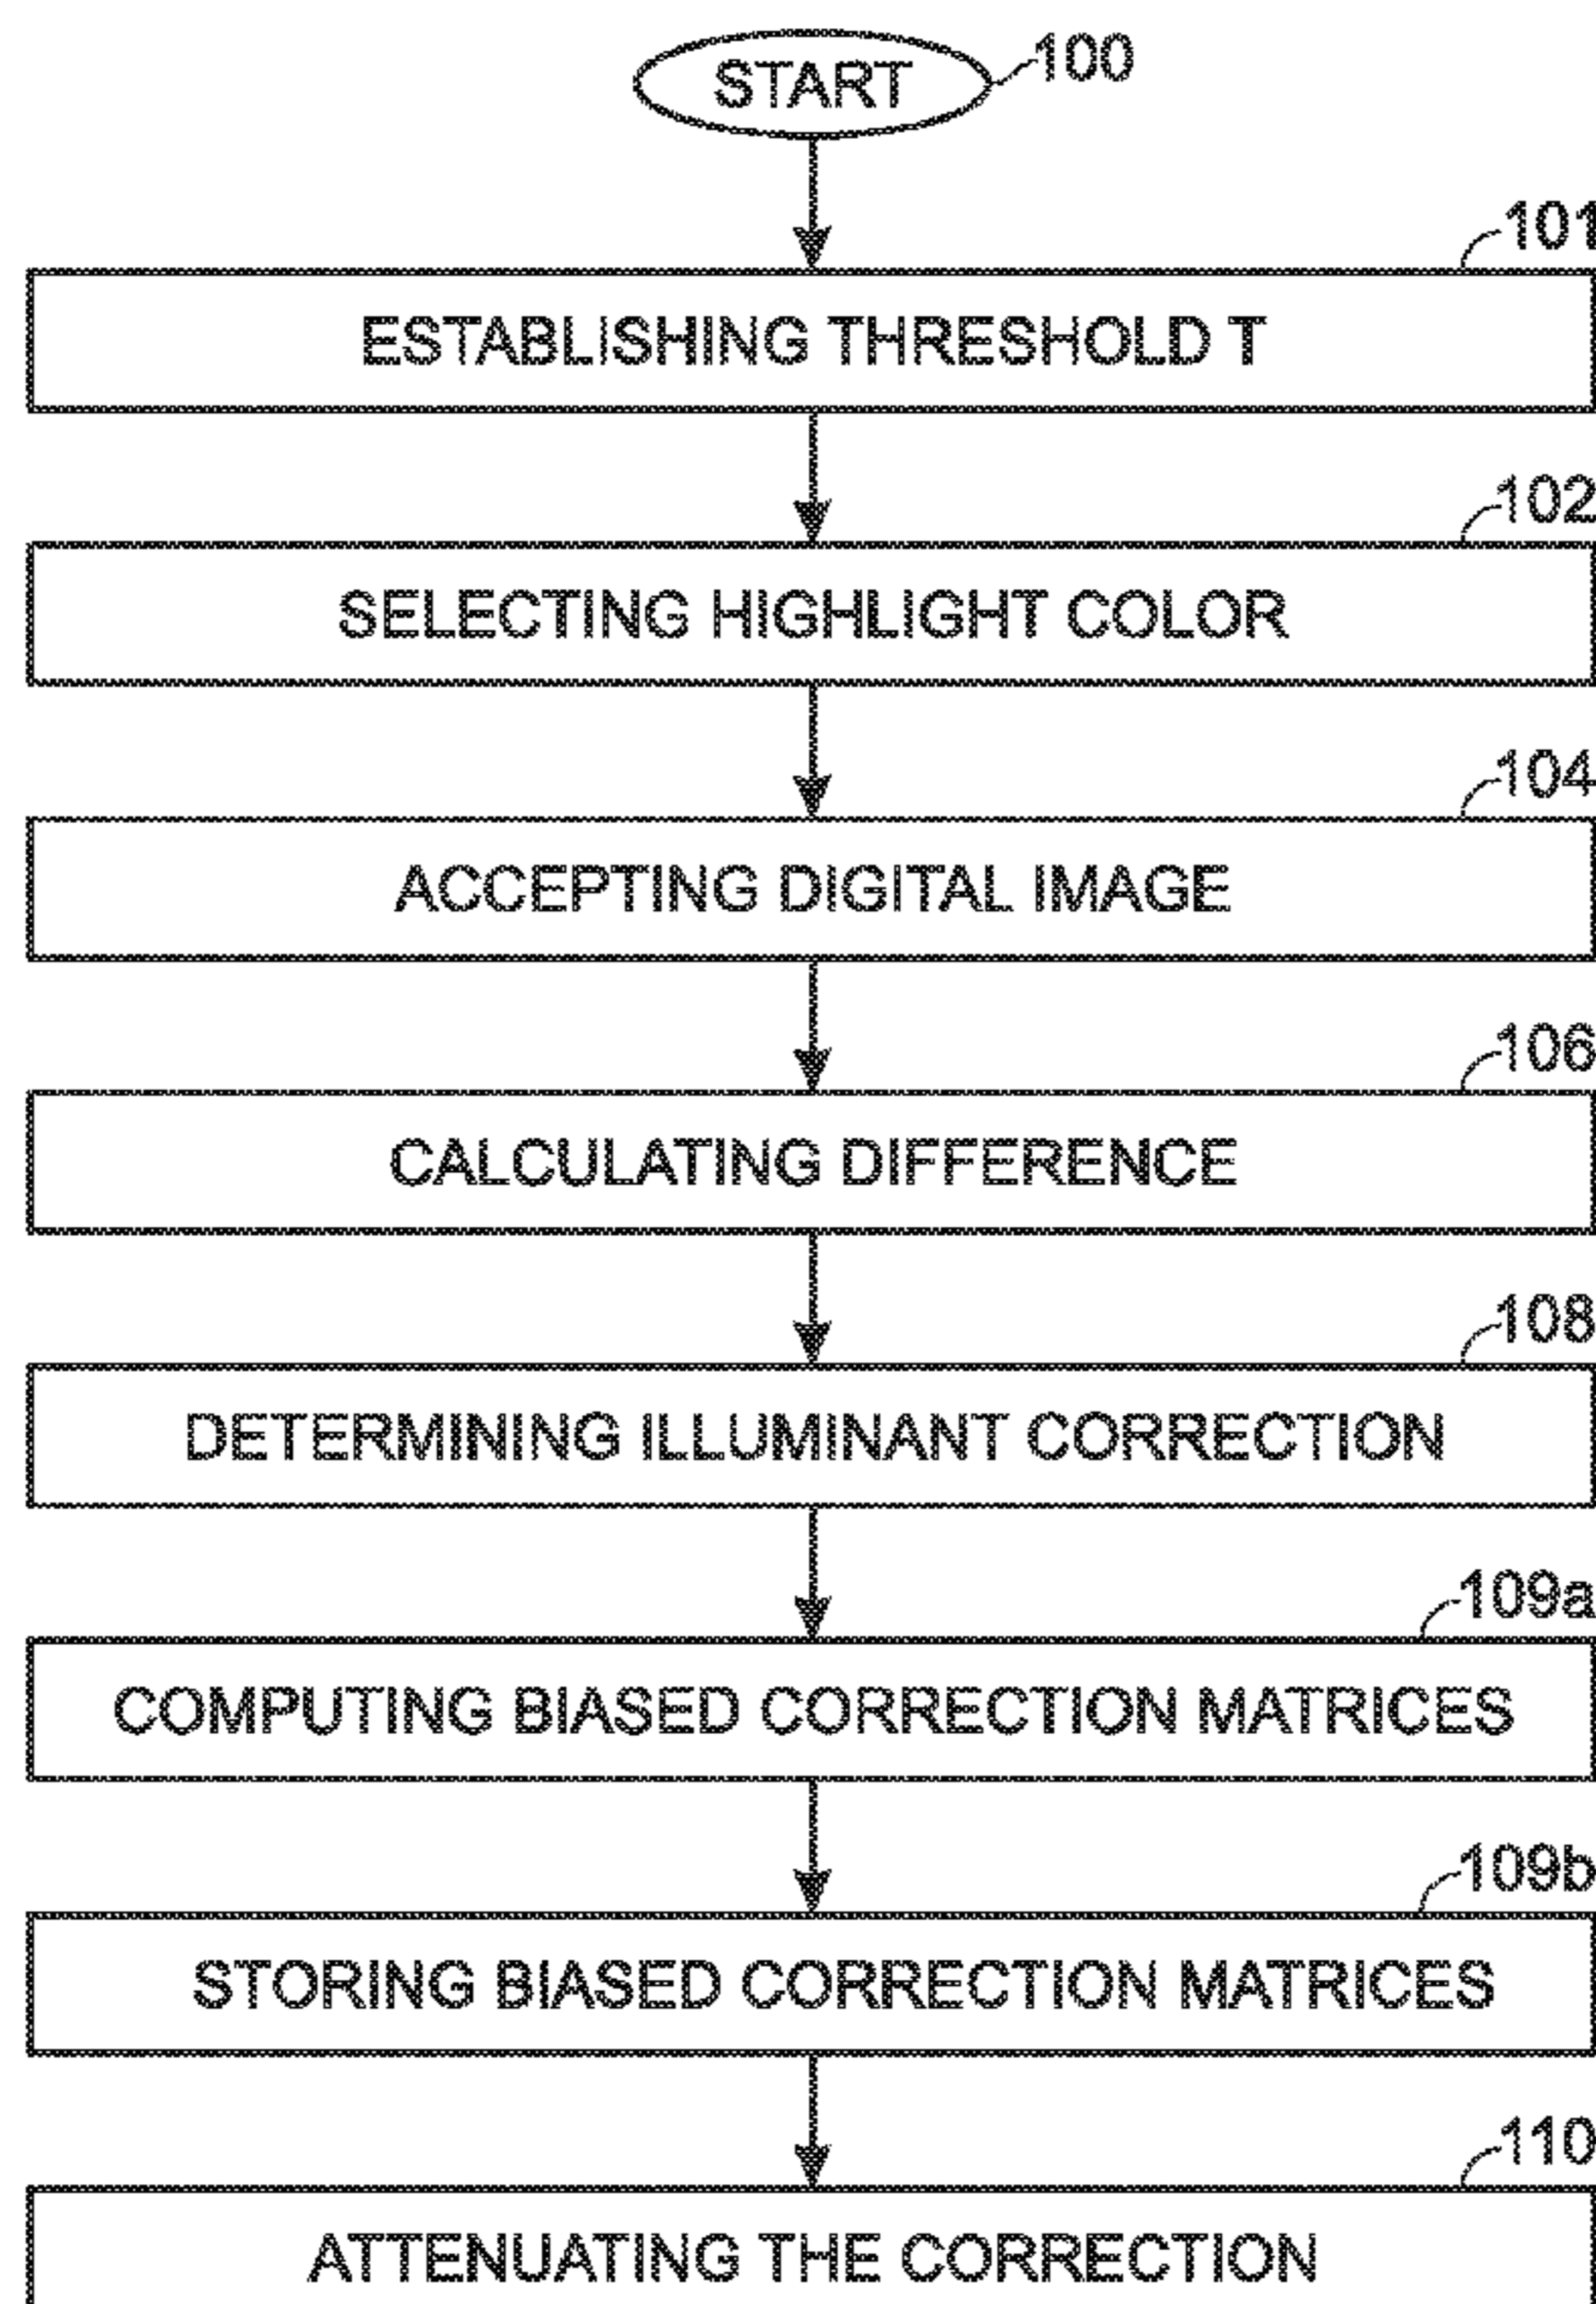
START
100

101
ESTABLISHING THRESHOLD T

102
SELECTING HIGHLIGHT COLOR

104
ACCEPTING DIGITAL IMAGE

106
CALCULATING DIFFERENCE

108
DETERMINING ILLUMINANT CORRECTION

109a
COMPUTING BIASED CORRECTION MATRICES

109b
STORING BIASED CORRECTION MATRICES

110
ATTENUATING THE CORRECTION